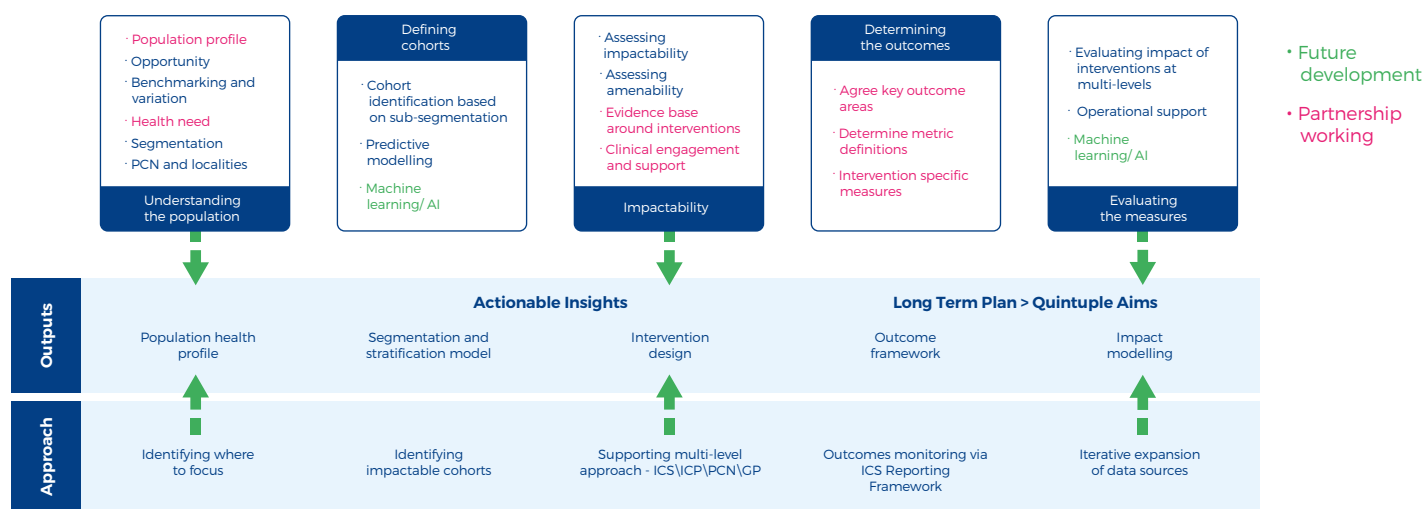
· Population profile
Opportunity
Benchmarking and variation
Health need
Segmentation
PCN and localities

Understanding the population

Defining cohorts

Cohort identification based on sub-segmentation
Predictive modelling
Machine learning/ AI

Assessing impactability
Assessing amenability
Evidence base around interventions
Clinical engagement and support

Impactability

Determining the outcomes

Agree key outcome areas
Determine metric definitions
Intervention specific measures

Evaluating impact of interventions at multi-levels
Operational support
Machine learning/ AI

Evaluating the measures

· Future development
· Partnership working

Outputs

Actionable Insights
Long Term Plan > Quintuple Aims

Population health profile
Segmentation and stratification model
Intervention design
Outcome framework
Impact modelling

Approach

Identifying where to focus
Identifying impactable cohorts
Supporting multi-level approach - ICS\ICP\PCN\GP
Outcomes monitoring via ICS Reporting Framework
Iterative expansion of data sources